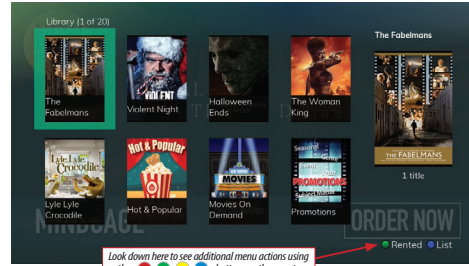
Library (1 of 20)

The Fabelmans

The Fabelmans

VIOLENT NIGHT

Violent Night

Halloween Ends

The Woman King

Lyle Lyle Crocodile

Lyle Lyle Crocodile

Hot & Popular

Hot & Popular

MOVIES

Movies On Demand

PROMOTIONS

Promotions

THE FABELMANS

1 title

MINDCAGE

ORDER NOW

Rented List

Look down here to see additional menu actions using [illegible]